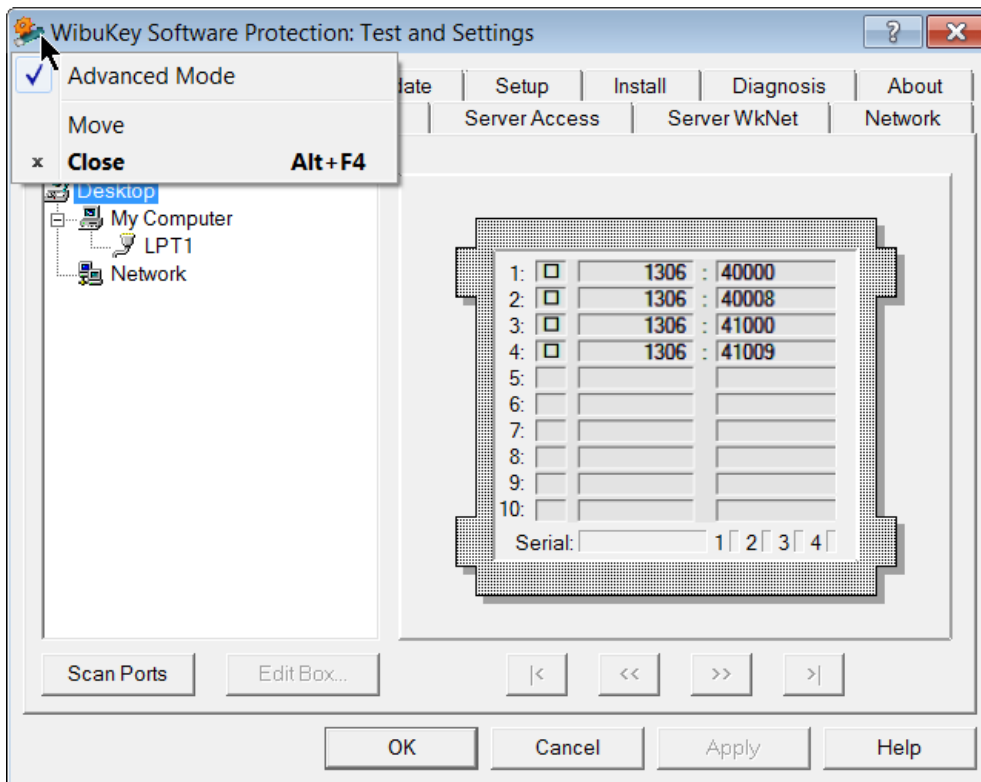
WibuKey Software Protection: Test and Settings

?

Advanced Mode

Move

Close Alt+F4

date | Setup | Install | Diagnosis | About

Server Access | Server WkNet | Network

Desktop
My Computer
LPT1
Network

| | | | |
|---|---|---|---|
| 1: | 1306 | : | 40000 |
| 2: | 1306 | : | 40008 |
| 3: | 1306 | : | 41000 |
| 4: | 1306 | : | 41009 |
| 5: | | | |
| 6: | | | |
| 7: | | | |
| 8: | | | |
| 9: | | | |
| 10: | | | |

Serial: 1 2 3 4

Scan Ports | Edit Box... | |< | << | >> | >|

OK | Cancel | Apply | Help